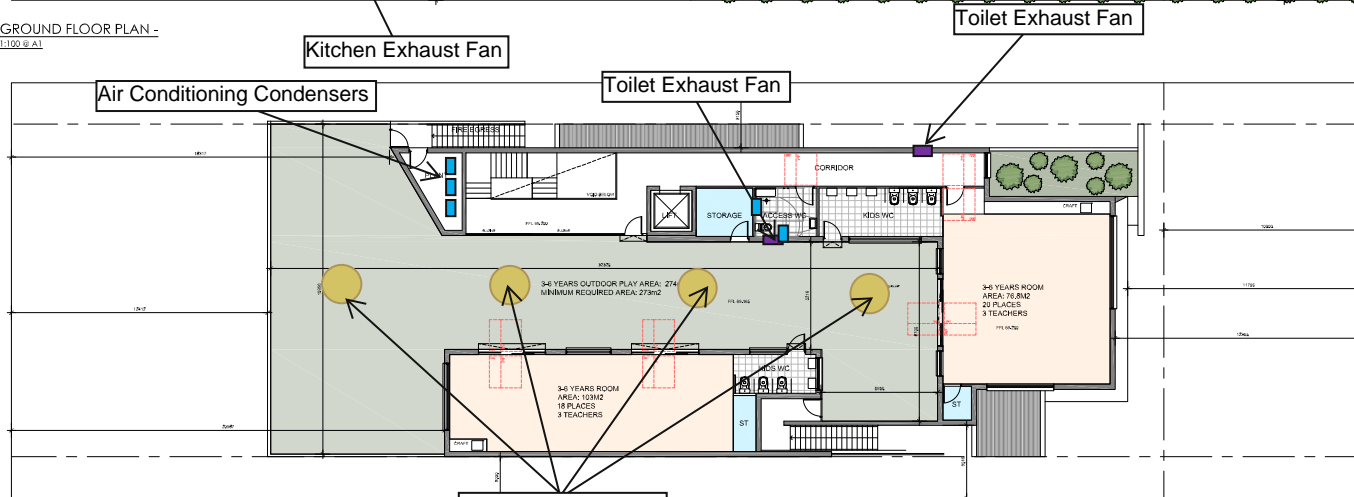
GROUND FLOOR PLAN -
1:100 @ A1

Kitchen Exhaust Fan

Toilet Exhaust Fan

Air Conditioning Condensers

Toilet Exhaust Fan

FIRE EGRESS

CORRIDOR

LIFT

STORAGE

ACCESS WC

KIDS WC

3-6 YEARS OUTDOOR PLAY AREA: 274
MINIMUM REQUIRED AREA: 273m2

3-6 YEARS ROOM
AREA: 76.8M2
20 PLACES
3 TEACHERS

3-6 YEARS ROOM
AREA: 103M2
18 PLACES
3 TEACHERS

KIDS WC

ST

ST